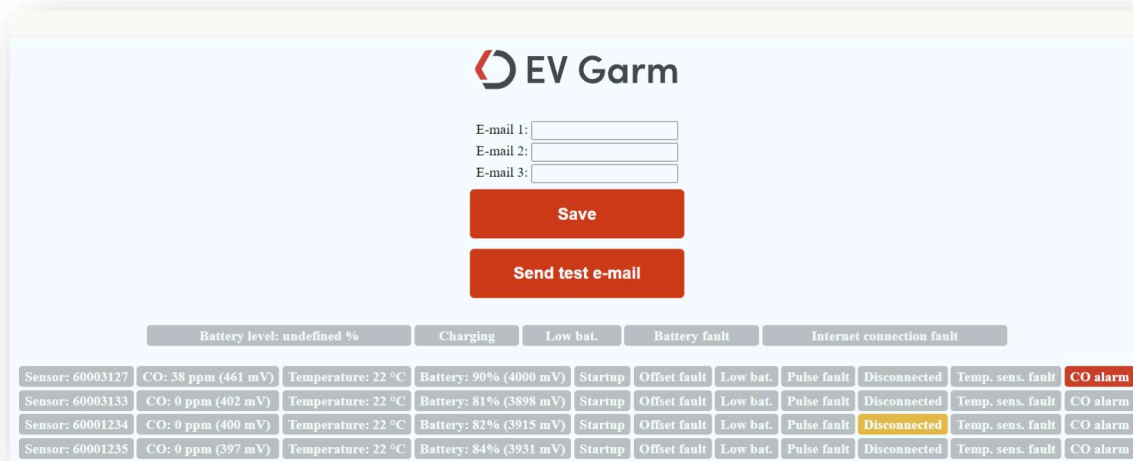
EV Garm

E-mail 1:
E-mail 2:
E-mail 3:

Save

Send test e-mail

| Battery level: undefined % | Charging | Low bat. | Battery fault | Internet connection fault |
|---|---|---|---|---|

| Sensor: 60003127 | CO: 38 ppm (461 mV) | Temperature: 22 °C | Battery: 90% (4000 mV) | Startup | Offset fault | Low bat. | Pulse fault | Disconnected | Temp. sens. fault | CO alarm |
|---|---|---|---|---|---|---|---|---|---|---|
| Sensor: 60003133 | CO: 0 ppm (402 mV) | Temperature: 22 °C | Battery: 81% (3898 mV) | Startup | Offset fault | Low bat. | Pulse fault | Disconnected | Temp. sens. fault | CO alarm |
| Sensor: 60001234 | CO: 0 ppm (400 mV) | Temperature: 22 °C | Battery: 82% (3915 mV) | Startup | Offset fault | Low bat. | Pulse fault | Disconnected | Temp. sens. fault | CO alarm |
| Sensor: 60001235 | CO: 0 ppm (397 mV) | Temperature: 22 °C | Battery: 84% (3931 mV) | Startup | Offset fault | Low bat. | Pulse fault | Disconnected | Temp. sens. fault | CO alarm |